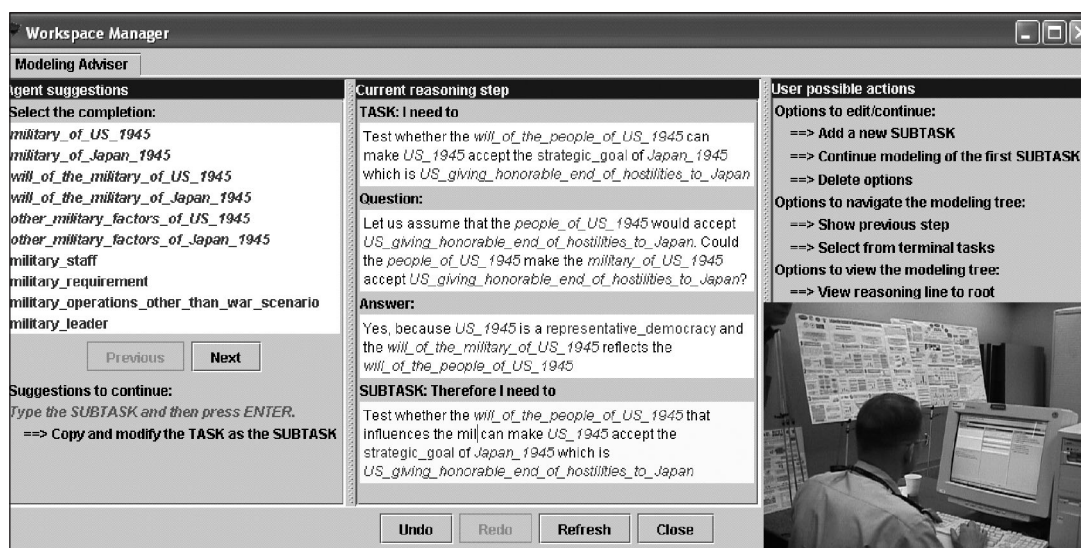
Workspace Manager

Modeling Adviser

Agent suggestions

Select the completion:

military_of_US_1945
military_of_Japan_1945
will_of_the_military_of_US_1945
will_of_the_military_of_Japan_1945
other_military_factors_of_US_1945
other_military_factors_of_Japan_1945
military_staff
military_requirement
military_operations_other_than_war_scenario
military_leader

Previous  Next

Suggestions to continue:

Type the SUBTASK and then press ENTER.

==> Copy and modify the TASK as the SUBTASK

Current reasoning step

TASK: I need to

Test whether the will_of_the_people_of_US_1945 can make US_1945 accept the strategic_goal of Japan_1945 which is US_giving_honorable_end_of_hostilities_to_Japan

Question:

Let us assume that the people_of_US_1945 would accept US_giving_honorable_end_of_hostilities_to_Japan. Could the people_of_US_1945 make the military_of_US_1945 accept US_giving_honorable_end_of_hostilities_to_Japan?

Answer:

Yes, because US_1945 is a representative_democracy and the will_of_the_military_of_US_1945 reflects the will_of_the_people_of_US_1945

SUBTASK: Therefore I need to

Test whether the will_of_the_people_of_US_1945 that influences the mil can make US_1945 accept the strategic_goal of Japan_1945 which is US_giving_honorable_end_of_hostilities_to_Japan

Undo  Redo  Refresh  Close

User possible actions

Options to edit/continue:

==> Add a new SUBTASK
==> Continue modeling of the first SUBTASK
==> Delete options

Options to navigate the modeling tree:

==> Show previous step
==> Select from terminal tasks

Options to view the modeling tree:

==> View reasoning line to root